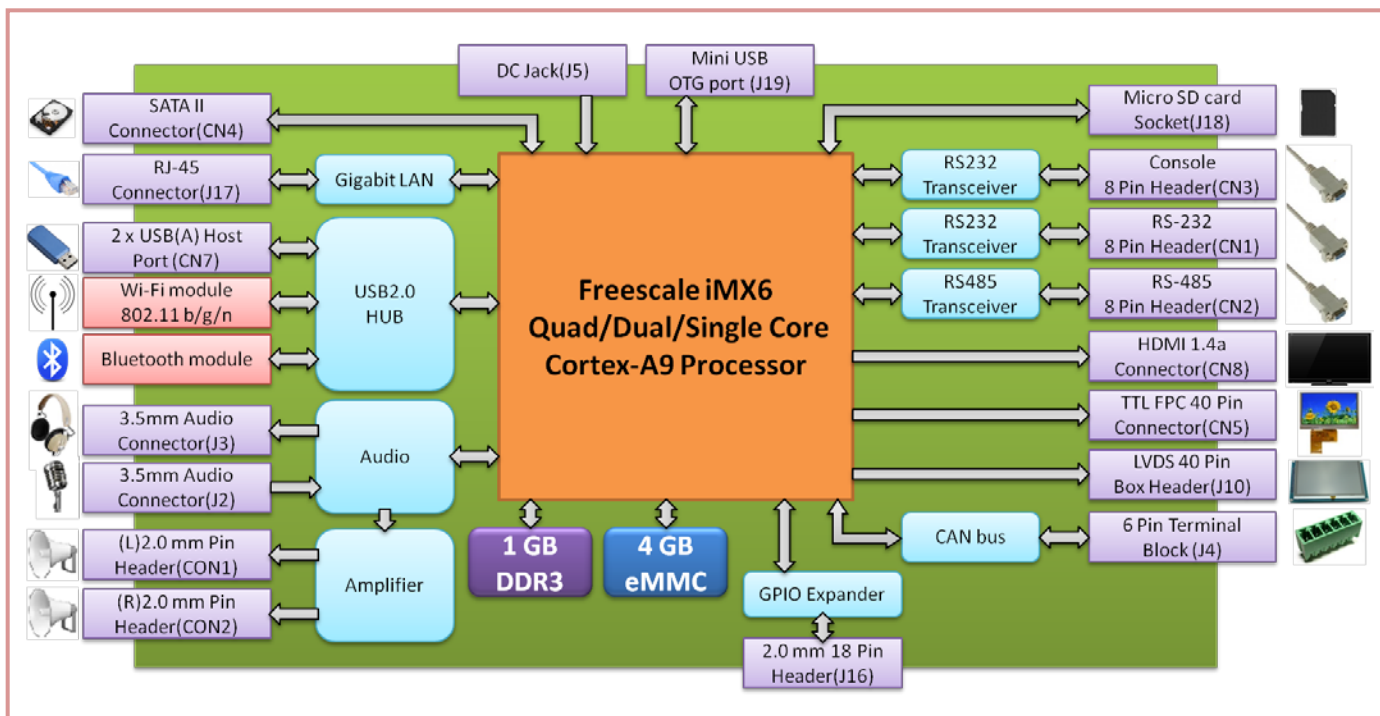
DC Jack(J5)

Mini USB
OTG port (J19)

SATA II
Connector(CN4)

Micro SD card
Socket(J18)

RJ-45
Connector(J17)

Gigabit LAN

RS232
Transceiver

Console
8 Pin Header(CN3)

2 x USB(A) Host
Port (CN7)

RS232
Transceiver

RS-232
8 Pin Header(CN1)

Wi-Fi module
802.11 b/g/n

USB2.0
HUB

Freescale iMX6
Quad/Dual/Single Core
Cortex-A9 Processor

RS485
Transceiver

RS-485
8 Pin Header(CN2)

Bluetooth module

HDMI 1.4a
Connector(CN8)

3.5mm Audio
Connector(J3)

Audio

TTL FPC 40 Pin
Connector(CN5)

3.5mm Audio
Connector(J2)

LVDS 40 Pin
Box Header(J10)

(L)2.0 mm Pin
Header(CON1)

Amplifier

1 GB
DDR3

4 GB
eMMC

CAN bus

6 Pin Terminal
Block (J4)

(R)2.0 mm Pin
Header(CON2)

GPIO Expander

2.0 mm 18 Pin
Header(J16)